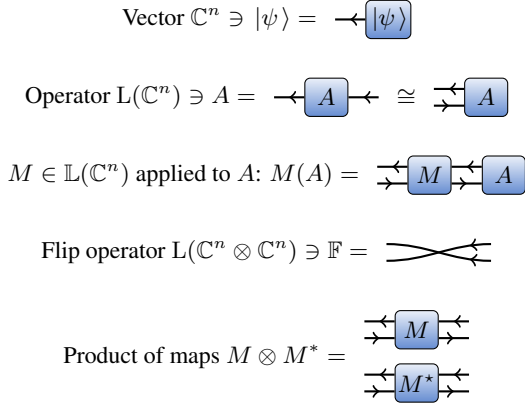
Vector $\mathbb{C}^n \ni |\psi\rangle =$ $|\psi\rangle$

Operator $\mathrm{L}(\mathbb{C}^n) \ni A =$ $A$ $\cong$ $A$

$M \in \mathbb{L}(\mathbb{C}^n)$ applied to $A$: $M(A) =$ $M$ $A$

Flip operator $\mathrm{L}(\mathbb{C}^n \otimes \mathbb{C}^n) \ni \mathbb{F} =$

Product of maps $M \otimes M^* =$ $M$ $M^\star$